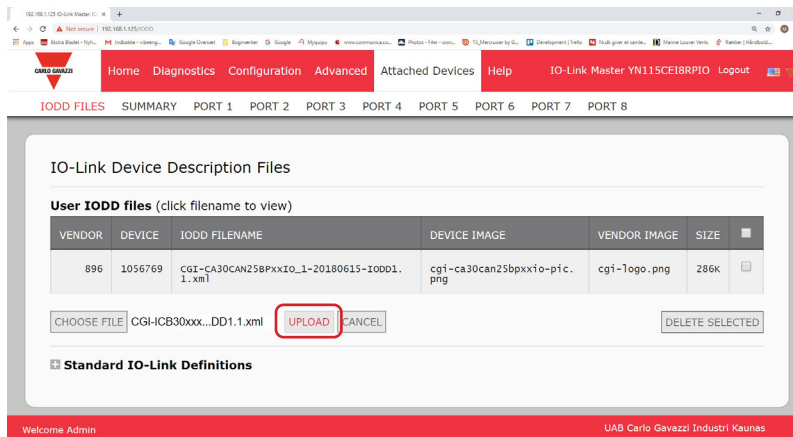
192.168.1.125 IO-Link Master × +

Not secure | 192.168.1.125/IODD

Apps Ekstra Bladet - Nyh... Indbakke - vibeeng... Google Oversæt Bogmærker Google Myaupu www.communica.co... Photos - Filer - own... 10_Metrauser by G... Development | Trello Musik giver et samle... Marine Louver Vents Rækker | Håndbold...

CARLO GAVAZZI

Home Diagnostics Configuration Advanced Attached Devices Help IO-Link Master YN115CEI8RPIO Logout

IODD FILES SUMMARY PORT 1 PORT 2 PORT 3 PORT 4 PORT 5 PORT 6 PORT 7 PORT 8

IO-Link Device Description Files

User IODD files (click filename to view)

| VENDOR | DEVICE | IODD FILENAME | DEVICE IMAGE | VENDOR IMAGE | SIZE | |
|---|---|---|---|---|---|---|
| 896 | 1056769 | CGI-CA30CAN25BPxxIO_1-20180615-IODD1.1.xml | cgi-ca30can25bpxxio-pic.png | cgi-logo.png | 286K | |

CHOOSE FILE CGI-ICB30xxx...DD1.1.xml UPLOAD CANCEL DELETE SELECTED

Standard IO-Link Definitions

Welcome Admin UAB Carlo Gavazzi Industri Kaunas